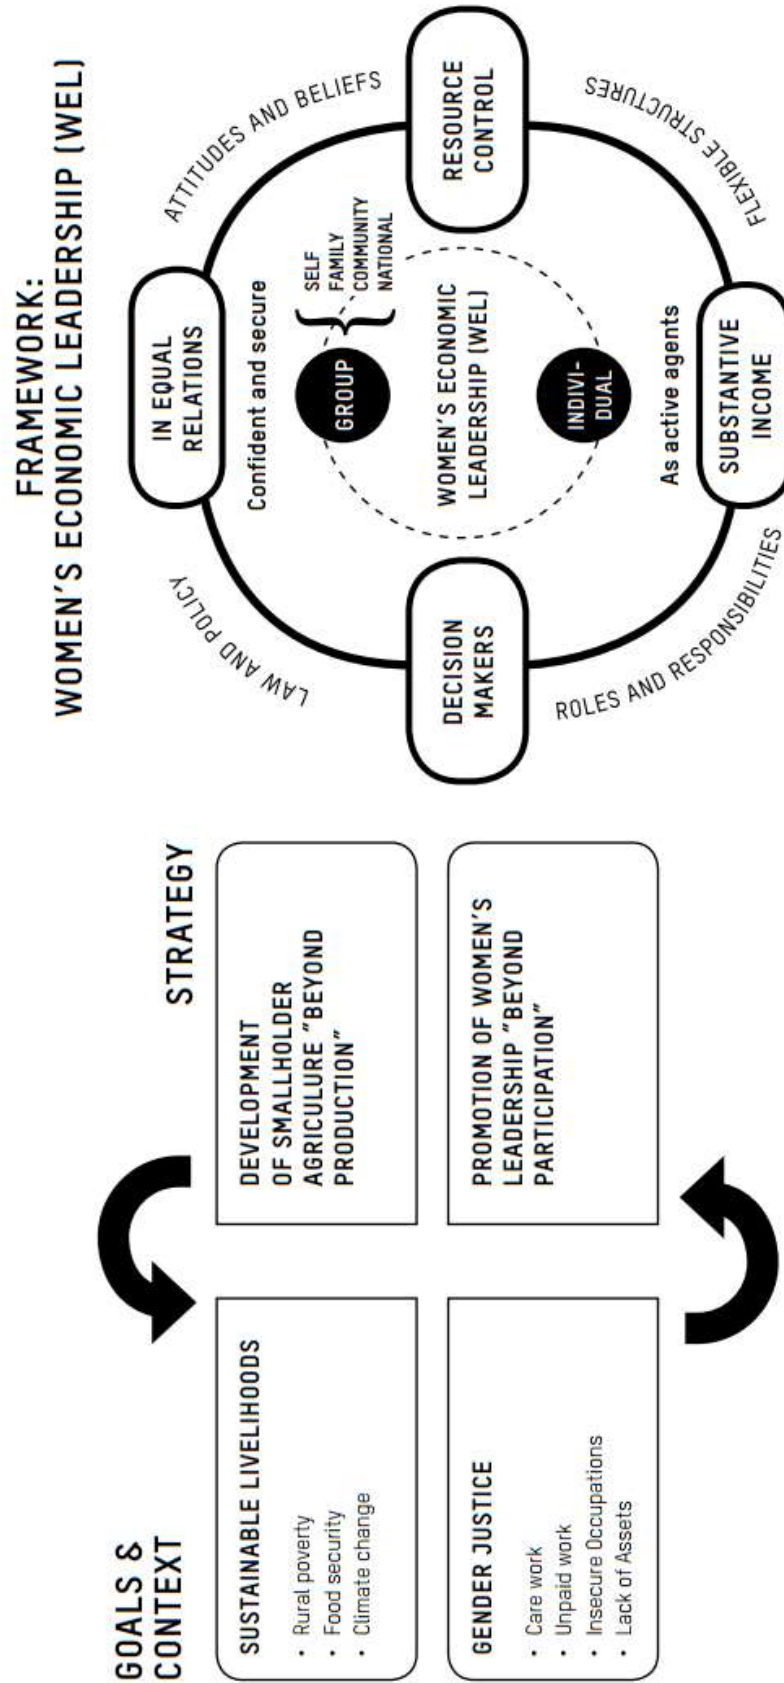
GOALS & CONTEXT

SUSTAINABLE LIVELIHOODS
· Rural poverty
· Food security
· Climate change

GENDER JUSTICE
· Care work
· Unpaid work
· Insecure Occupations
· Lack of Assets

STRATEGY

DEVELOPMENT OF SMALLHOLDER AGRICULTURE "BEYOND PRODUCTION"

PROMOTION OF WOMEN'S LEADERSHIP "BEYOND PARTICIPATION"

FRAMEWORK:
WOMEN'S ECONOMIC LEADERSHIP (WEL)

ATTITUDES AND BELIEFS
FLEXIBLE STRUCTURES
ROLES AND RESPONSIBILITIES
LAW AND POLICY

IN EQUAL RELATIONS
RESOURCE CONTROL
SUBSTANTIVE INCOME
DECISION MAKERS

Confident and secure
GROUP
SELF
FAMILY
COMMUNITY
NATIONAL
WOMEN'S ECONOMIC LEADERSHIP (WEL)
INDIVI-DUAL
As active agents